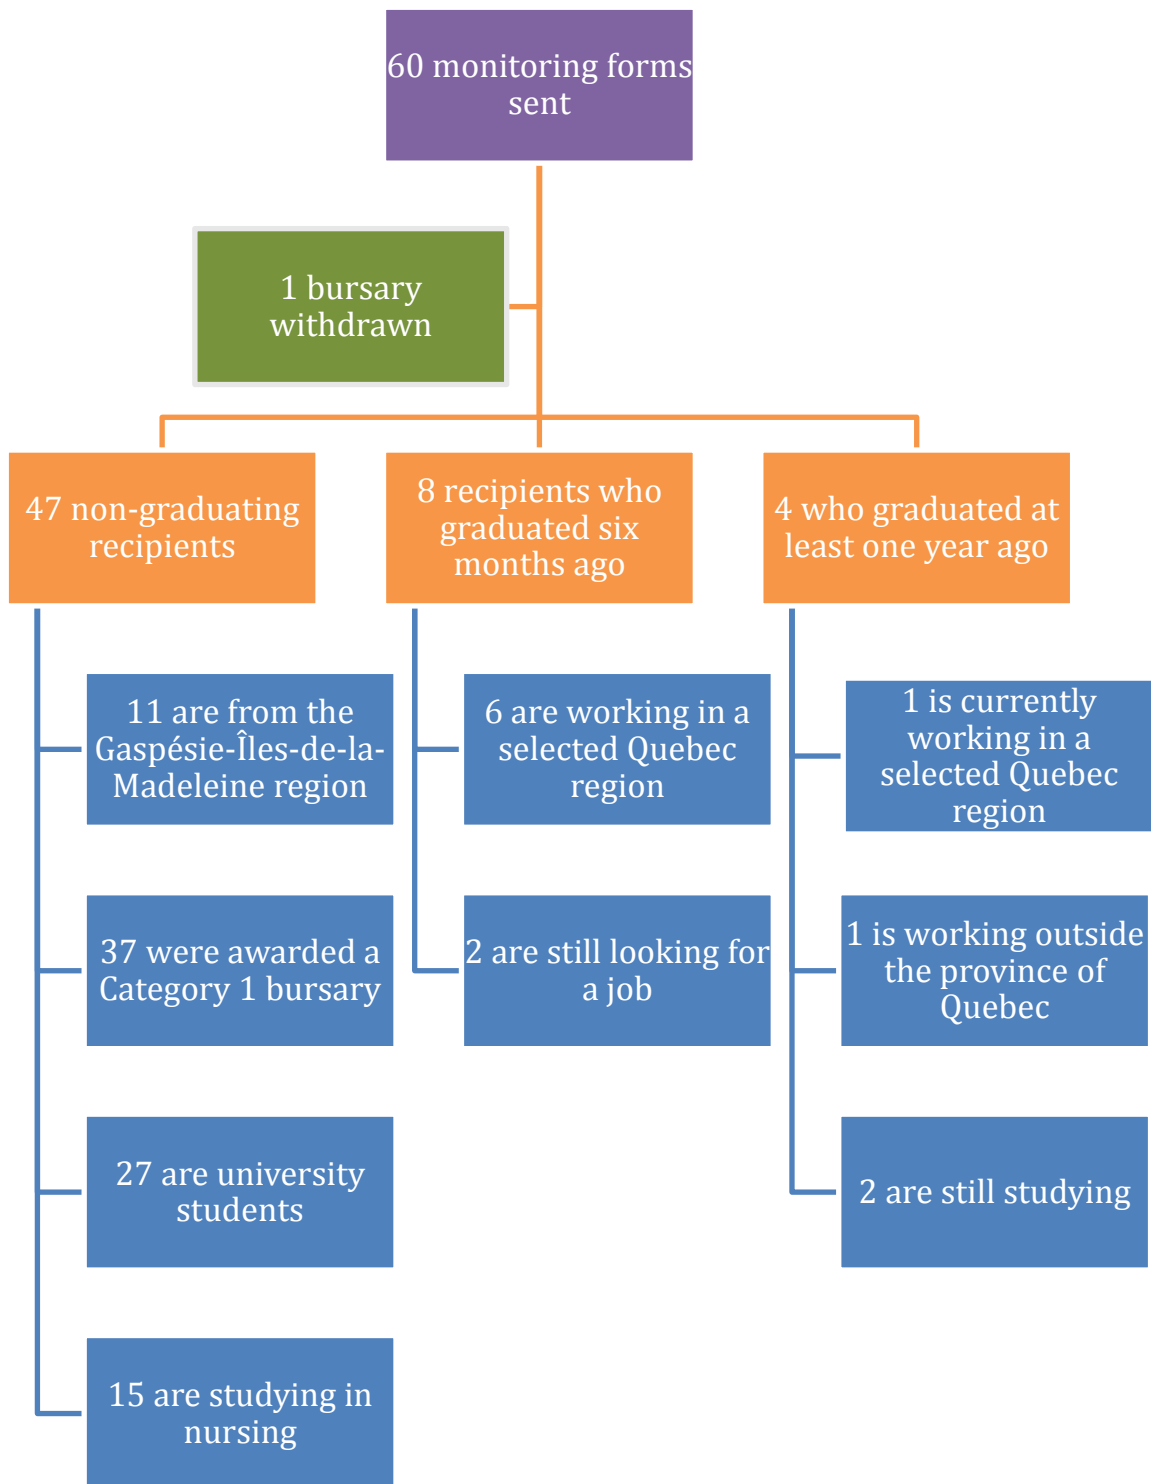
60 monitoring forms sent

1 bursary withdrawn

47 non-graduating recipients

8 recipients who graduated six months ago

4 who graduated at least one year ago

11 are from the Gaspésie-Îles-de-la-Madeleine region

37 were awarded a Category 1 bursary

27 are university students

15 are studying in nursing

6 are working in a selected Quebec region

2 are still looking for a job

1 is currently working in a selected Quebec region

1 is working outside the province of Quebec

2 are still studying